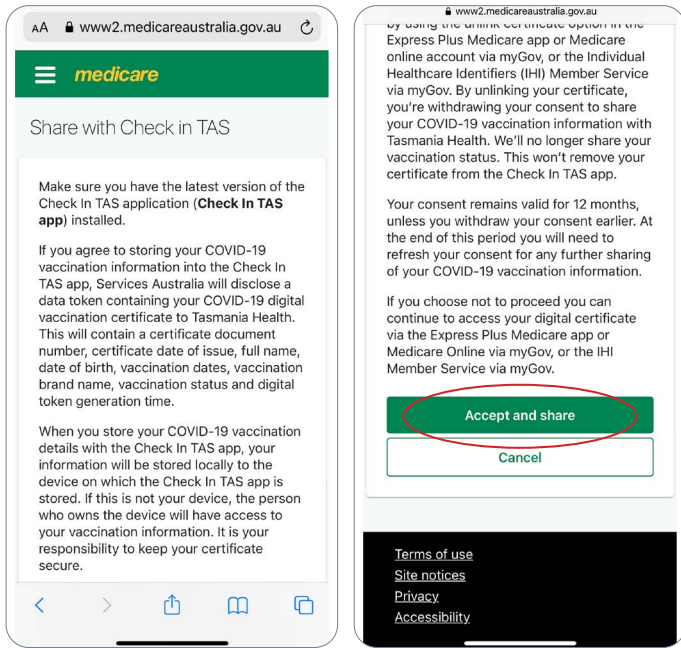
AA www2.medicareaustralia.gov.au

medicare

Share with Check in TAS

Make sure you have the latest version of the Check In TAS application (**Check In TAS app**) installed.

If you agree to storing your COVID-19 vaccination information into the Check In TAS app, Services Australia will disclose a data token containing your COVID-19 digital vaccination certificate to Tasmania Health. This will contain a certificate document number, certificate date of issue, full name, date of birth, vaccination dates, vaccination brand name, vaccination status and digital token generation time.

When you store your COVID-19 vaccination details with the Check In TAS app, your information will be stored locally to the device on which the Check In TAS app is stored. If this is not your device, the person who owns the device will have access to your vaccination information. It is your responsibility to keep your certificate secure.

www2.medicareaustralia.gov.au

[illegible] Express Plus Medicare app or Medicare online account via myGov, or the Individual Healthcare Identifiers (IHI) Member Service via myGov. By unlinking your certificate, you're withdrawing your consent to share your COVID-19 vaccination information with Tasmania Health. We'll no longer share your vaccination status. This won't remove your certificate from the Check In TAS app.

Your consent remains valid for 12 months, unless you withdraw your consent earlier. At the end of this period you will need to refresh your consent for any further sharing of your COVID-19 vaccination information.

If you choose not to proceed you can continue to access your digital certificate via the Express Plus Medicare app or Medicare Online via myGov, or the IHI Member Service via myGov.

Accept and share

Cancel

Terms of use
Site notices
Privacy
Accessibility